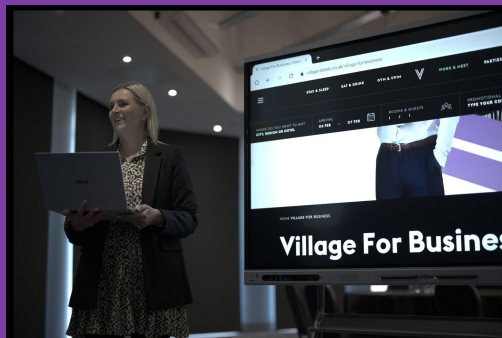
Village For Business | Village
village-hotels.co.uk/village-for-business
STAY & SLEEP
EAT & DRINK
GYM & SWIM
V
WORK & MEET
PARTIES
WHERE DO YOU WANT TO GO?
CITY, REGION OR HOTEL
ARRIVAL
06 FEB
07 FEB
ROOMS & GUESTS
PROMOTIONAL
TYPE YOUR CO
HOME VILLAGE FOR BUSINESS
Village For Busines